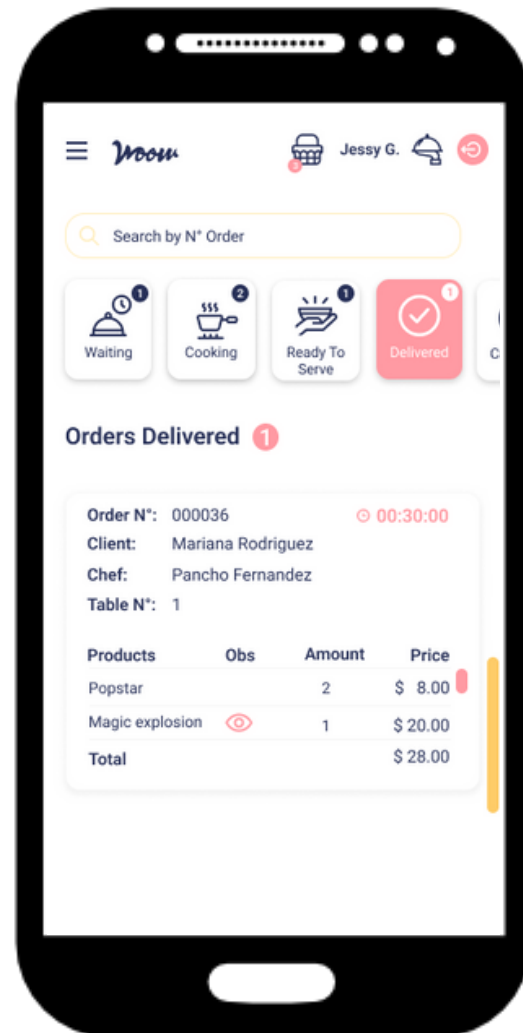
Woow

Jessy G.

Search by N° Order

1 Waiting

2 Cooking

1 Ready To Serve

1 Delivered

C

Orders Delivered 1

Order N°: 000036

00:30:00

Client: Mariana Rodriguez

Chef: Pancho Fernandez

Table N°: 1

| Products | Obs | Amount | Price |
|---|---|---|---|
| Popstar | | 2 | $ 8.00 |
| Magic explosion | | 1 | $ 20.00 |
| Total | | | $ 28.00 |